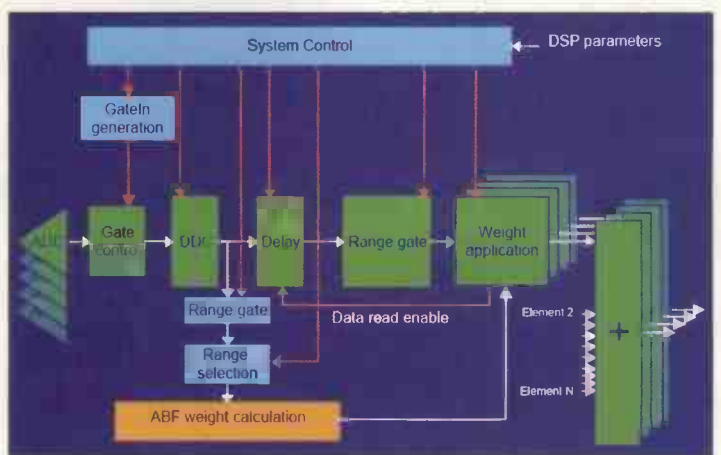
System Control

DSP parameters

GateIn generation

ADC

Gate control

DDC

Delay

Range gate

Weight application

Range gate

Data read enable

Range selection

ABF weight calculation

Element 2

Element N

+